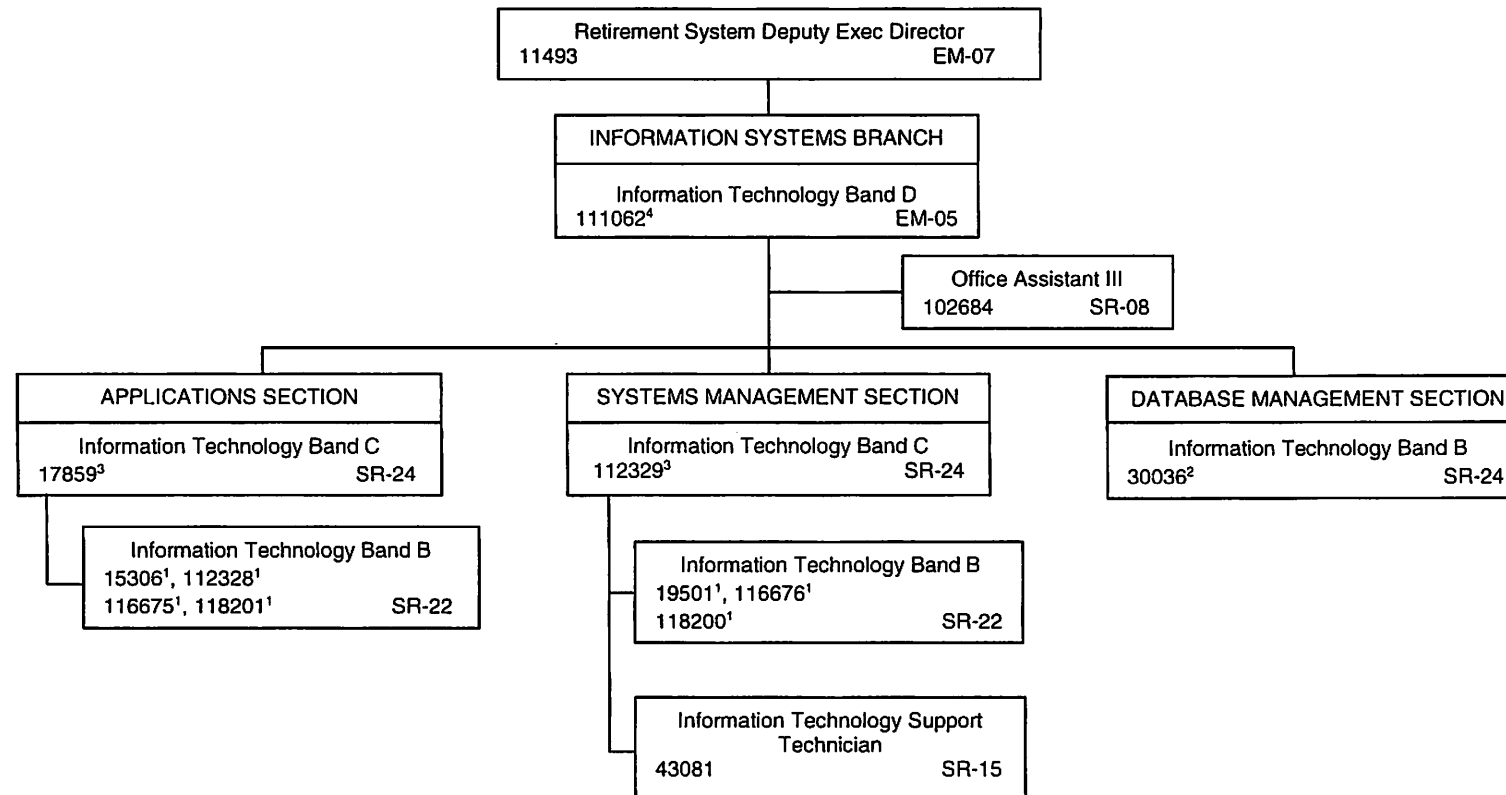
Retirement System Deputy Exec Director
11493 EM-07

INFORMATION SYSTEMS BRANCH

Information Technology Band D
111062$^4$ EM-05

Office Assistant III
102684 SR-08

APPLICATIONS SECTION

Information Technology Band C
17859$^3$ SR-24

Information Technology Band B
15306$^1$, 112328$^1$
116675$^1$, 118201$^1$ SR-22

SYSTEMS MANAGEMENT SECTION

Information Technology Band C
112329$^3$ SR-24

Information Technology Band B
19501$^1$, 116676$^1$
118200$^1$ SR-22

Information Technology Support Technician
43081 SR-15

DATABASE MANAGEMENT SECTION

Information Technology Band B
30036$^2$ SR-24